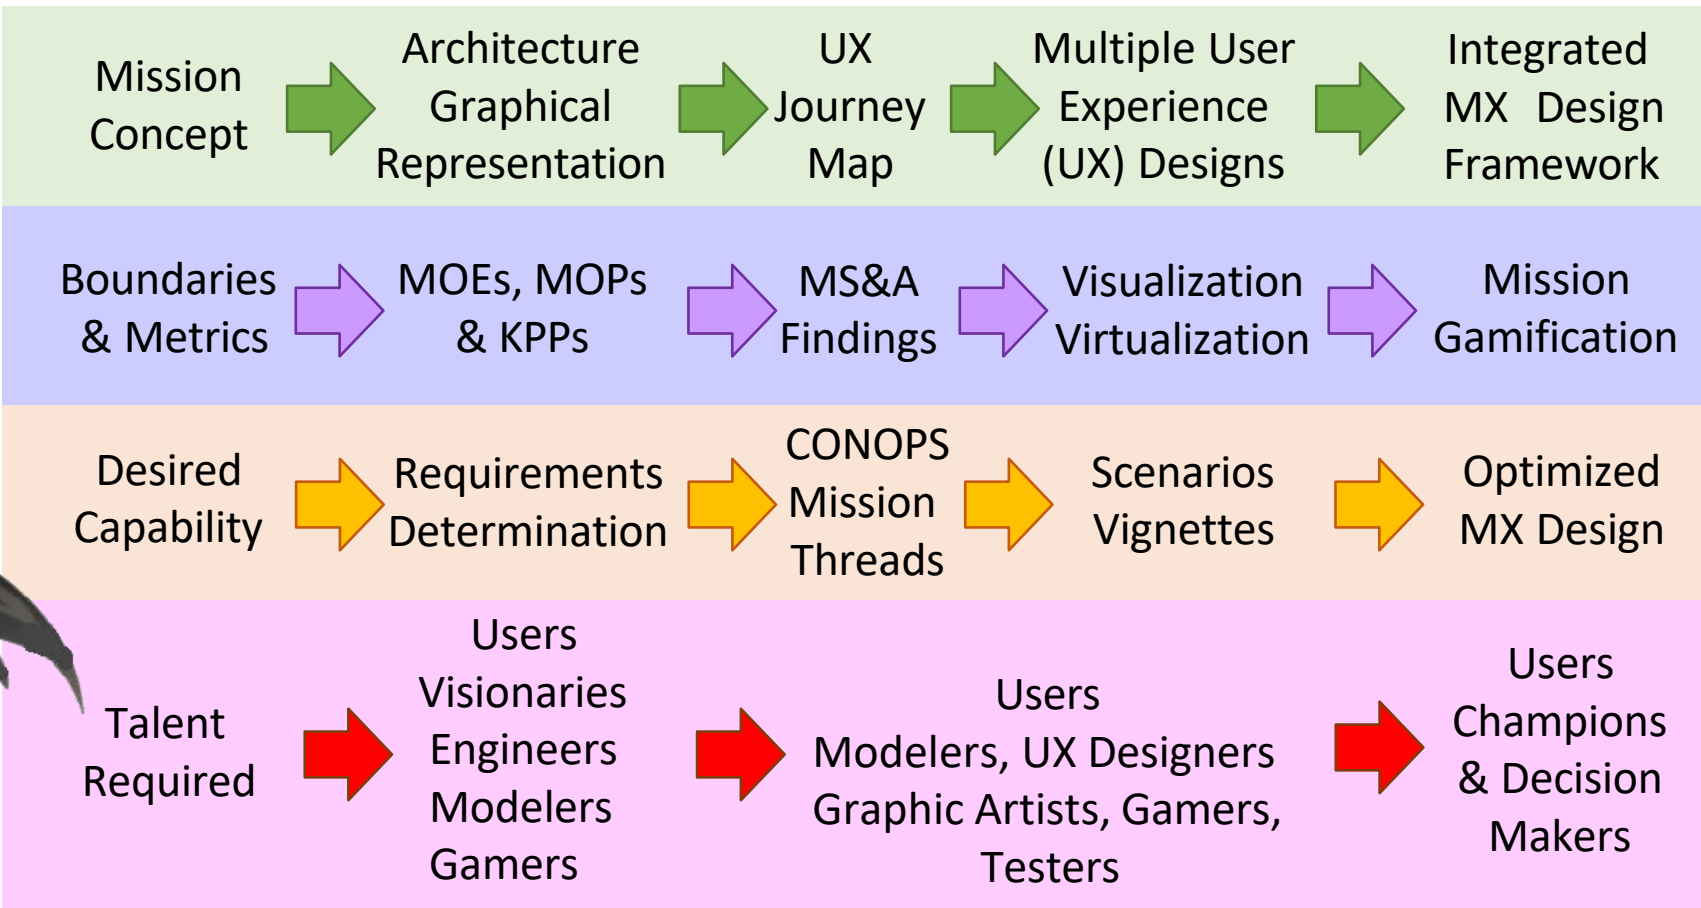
Mission Concept

Architecture Graphical Representation

UX Journey Map

Multiple User Experience (UX) Designs

Integrated MX Design Framework

Boundaries & Metrics

MOEs, MOPs & KPPs

MS&A Findings

Visualization Virtualization

Mission Gamification

Desired Capability

Requirements Determination

CONOPS Mission Threads

Scenarios Vignettes

Optimized MX Design

Talent Required

Users Visionaries Engineers Modelers Gamers

Users Modelers, UX Designers Graphic Artists, Gamers, Testers

Users Champions & Decision Makers